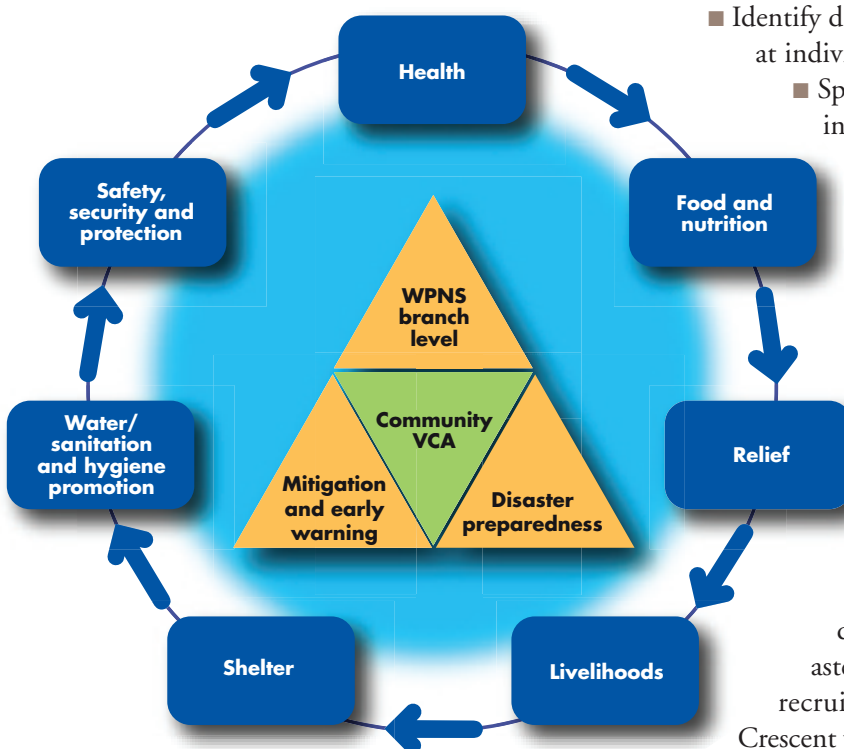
Health

Food and nutrition

Relief

Livelihoods

Shelter

Water/ sanitation and hygiene promotion

Safety, security and protection

WPNS branch level

Community VCA

Mitigation and early warning

Disaster preparedness

■ Identify d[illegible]
at indiv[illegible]
■ Sp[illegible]
in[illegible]

c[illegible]
aste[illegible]
recrui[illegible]
Crescent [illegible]